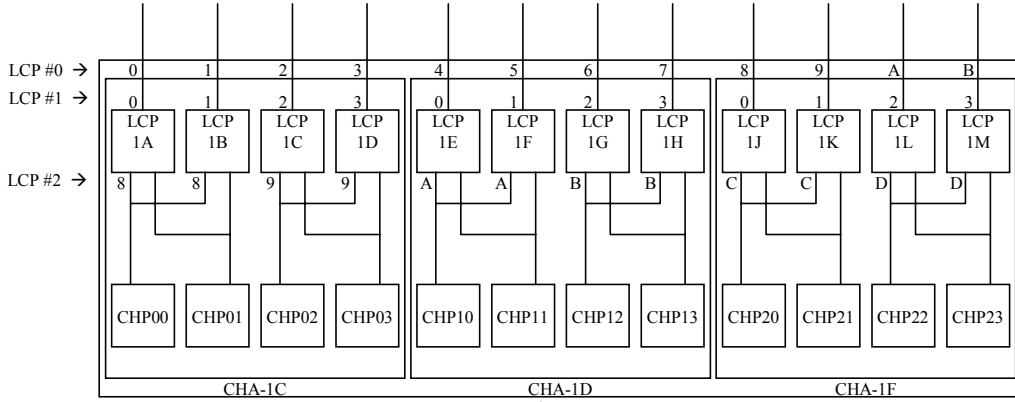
LCP #0 →
LCP #1 →
LCP #2 →

0 1 2 3 4 5 6 7 8 9 A B

0 1 2 3 0 1 2 3 0 1 2 3

LCP 1A
LCP 1B
LCP 1C
LCP 1D
LCP 1E
LCP 1F
LCP 1G
LCP 1H
LCP 1J
LCP 1K
LCP 1L
LCP 1M

8 8 9 9 A A B B C C D D

CHP00
CHP01
CHP02
CHP03
CHP10
CHP11
CHP12
CHP13
CHP20
CHP21
CHP22
CHP23

CHA-1C
CHA-1D
CHA-1F